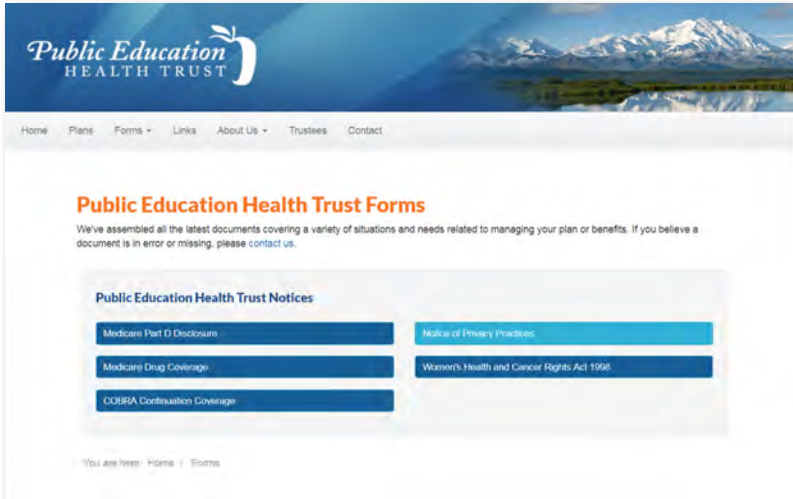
Public Education
HEALTH TRUST

Home Plans Forms Links About Us Trustees Contact

Public Education Health Trust Forms

We've assembled all the latest documents covering a variety of situations and needs related to managing your plan or benefits. If you believe a document is in error or missing, please contact us.

Public Education Health Trust Notices

Medicare Part D Disclosure

Notice of Privacy Practices

Medicare Drug Coverage

Women's Health and Cancer Rights Act 1998

COBRA Continuation Coverage

You are here: Home / Forms